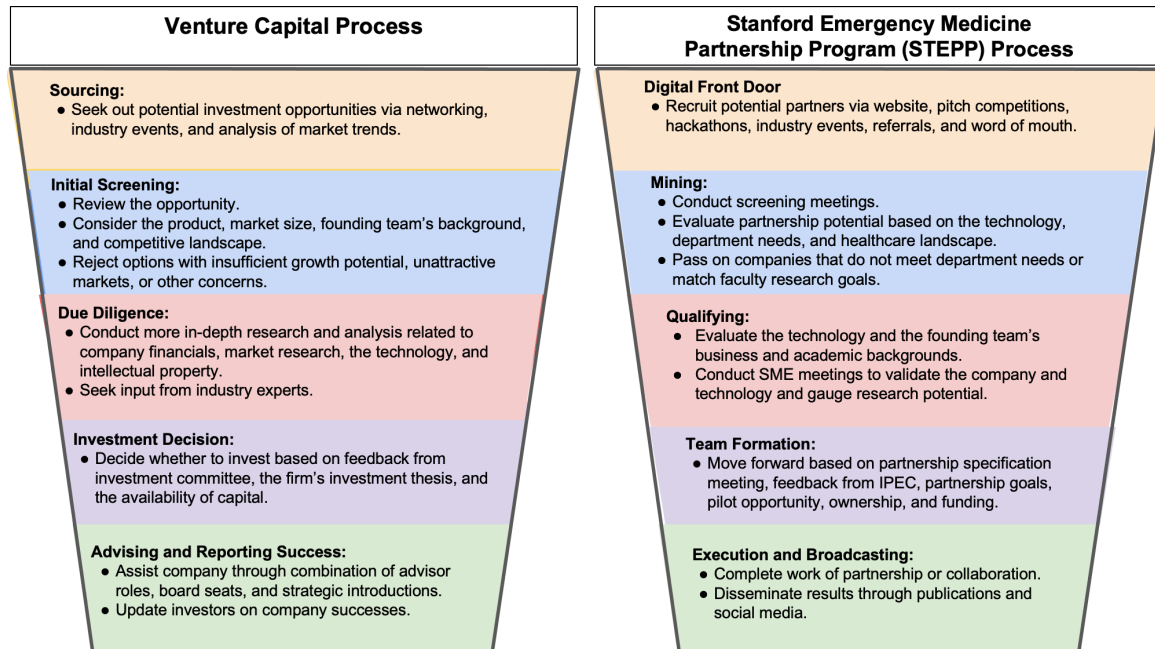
Venture Capital Process

Sourcing:
● Seek out potential investment opportunities via networking, industry events, and analysis of market trends.

Initial Screening:
● Review the opportunity.
● Consider the product, market size, founding team's background, and competitive landscape.
● Reject options with insufficient growth potential, unattractive markets, or other concerns.

Due Diligence:
● Conduct more in-depth research and analysis related to company financials, market research, the technology, and intellectual property.
● Seek input from industry experts.

Investment Decision:
● Decide whether to invest based on feedback from investment committee, the firm's investment thesis, and the availability of capital.

Advising and Reporting Success:
● Assist company through combination of advisor roles, board seats, and strategic introductions.
● Update investors on company successes.

Stanford Emergency Medicine Partnership Program (STEPP) Process

Digital Front Door
● Recruit potential partners via website, pitch competitions, hackathons, industry events, referrals, and word of mouth.

Mining:
● Conduct screening meetings.
● Evaluate partnership potential based on the technology, department needs, and healthcare landscape.
● Pass on companies that do not meet department needs or match faculty research goals.

Qualifying:
● Evaluate the technology and the founding team's business and academic backgrounds.
● Conduct SME meetings to validate the company and technology and gauge research potential.

Team Formation:
● Move forward based on partnership specification meeting, feedback from IPEC, partnership goals, pilot opportunity, ownership, and funding.

Execution and Broadcasting:
● Complete work of partnership or collaboration.
● Disseminate results through publications and social media.